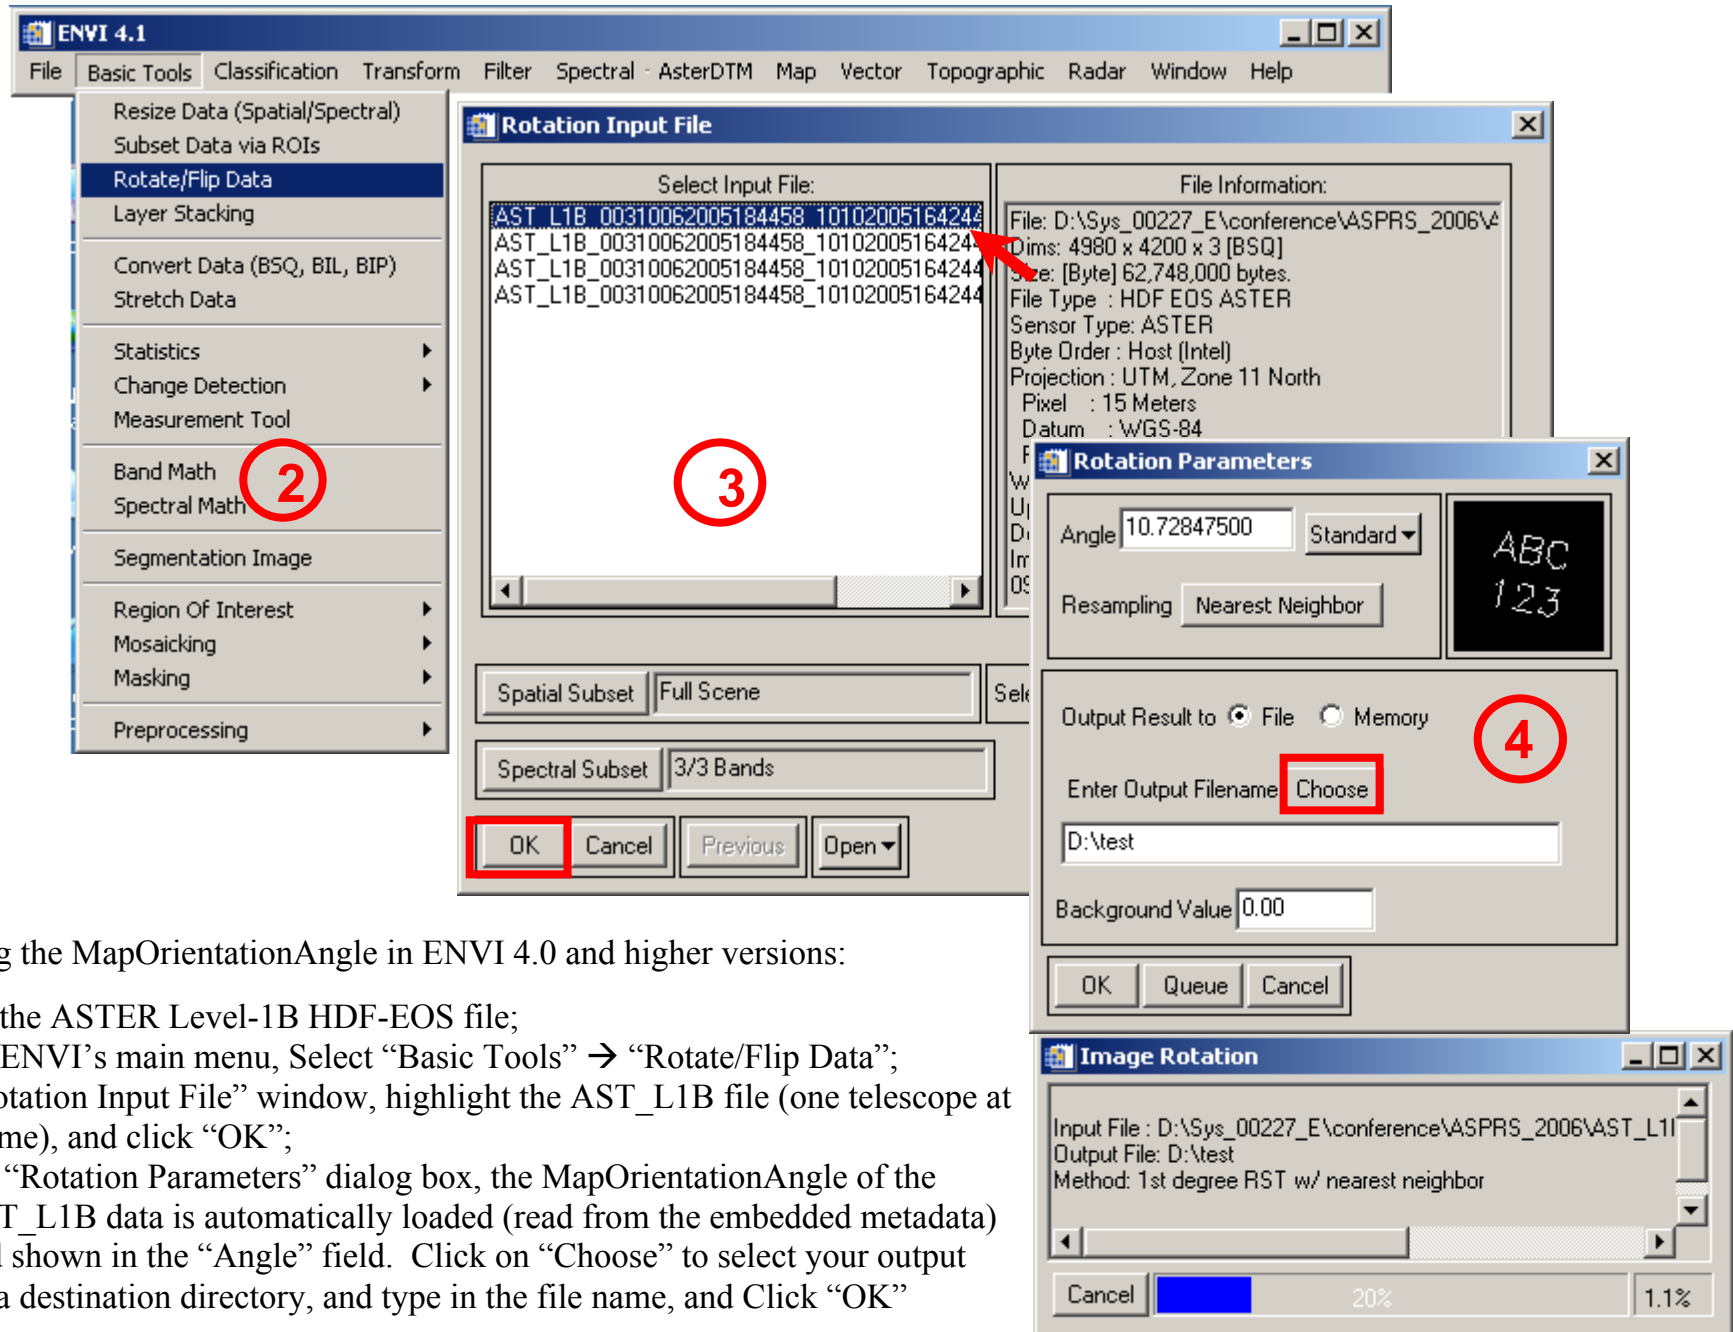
ENVI 4.1

File Basic Tools Classification Transform Filter Spectral AsterDTM Map Vector Topographic Radar Window Help

Resize Data (Spatial/Spectral)
Subset Data via ROIs
Rotate/Flip Data
Layer Stacking
Convert Data (BSQ, BIL, BIP)
Stretch Data
Statistics
Change Detection
Measurement Tool
Band Math
Spectral Math
Segmentation Image
Region Of Interest
Mosaicking
Masking
Preprocessing

2

Rotation Input File

Select Input File:
AST_L1B_00310062005184458_10102005164244
AST_L1B_00310062005184458_10102005164244
AST_L1B_00310062005184458_10102005164244
AST_L1B_00310062005184458_10102005164244

3

File Information:
File: D:\Sys_00227_E\conference\ASPRS_2006\A
Dims: 4980 x 4200 x 3 [BSQ]
Size: [Byte] 62,748,000 bytes.
File Type : HDF EOS ASTER
Sensor Type: ASTER
Byte Order : Host (Intel)
Projection : UTM, Zone 11 North
Pixel : 15 Meters
Datum : WGS-84

Spatial Subset Full Scene
Sele
Spectral Subset 3/3 Bands

OK Cancel Previous Open

Rotation Parameters

Angle 10.72847500 Standard
ABC 123
Resampling Nearest Neighbor
Output Result to File Memory
4
Enter Output Filename Choose
D:\test
Background Value 0.00
OK Queue Cancel

Image Rotation

Input File : D:\Sys_00227_E\conference\ASPRS_2006\AST_L1
Output File: D:\test
Method: 1st degree RST w/ nearest neighbor

Cancel 20% 1.1%

g the MapOrientationAngle in ENVI 4.0 and higher versions:

the ASTER Level-1B HDF-EOS file;
ENVI’s main menu, Select “Basic Tools” → “Rotate/Flip Data”;
otation Input File” window, highlight the AST_L1B file (one telescope at me), and click “OK”;
“Rotation Parameters” dialog box, the MapOrientationAngle of the T_L1B data is automatically loaded (read from the embedded metadata) l shown in the “Angle” field. Click on “Choose” to select your output a destination directory, and type in the file name, and Click “OK”